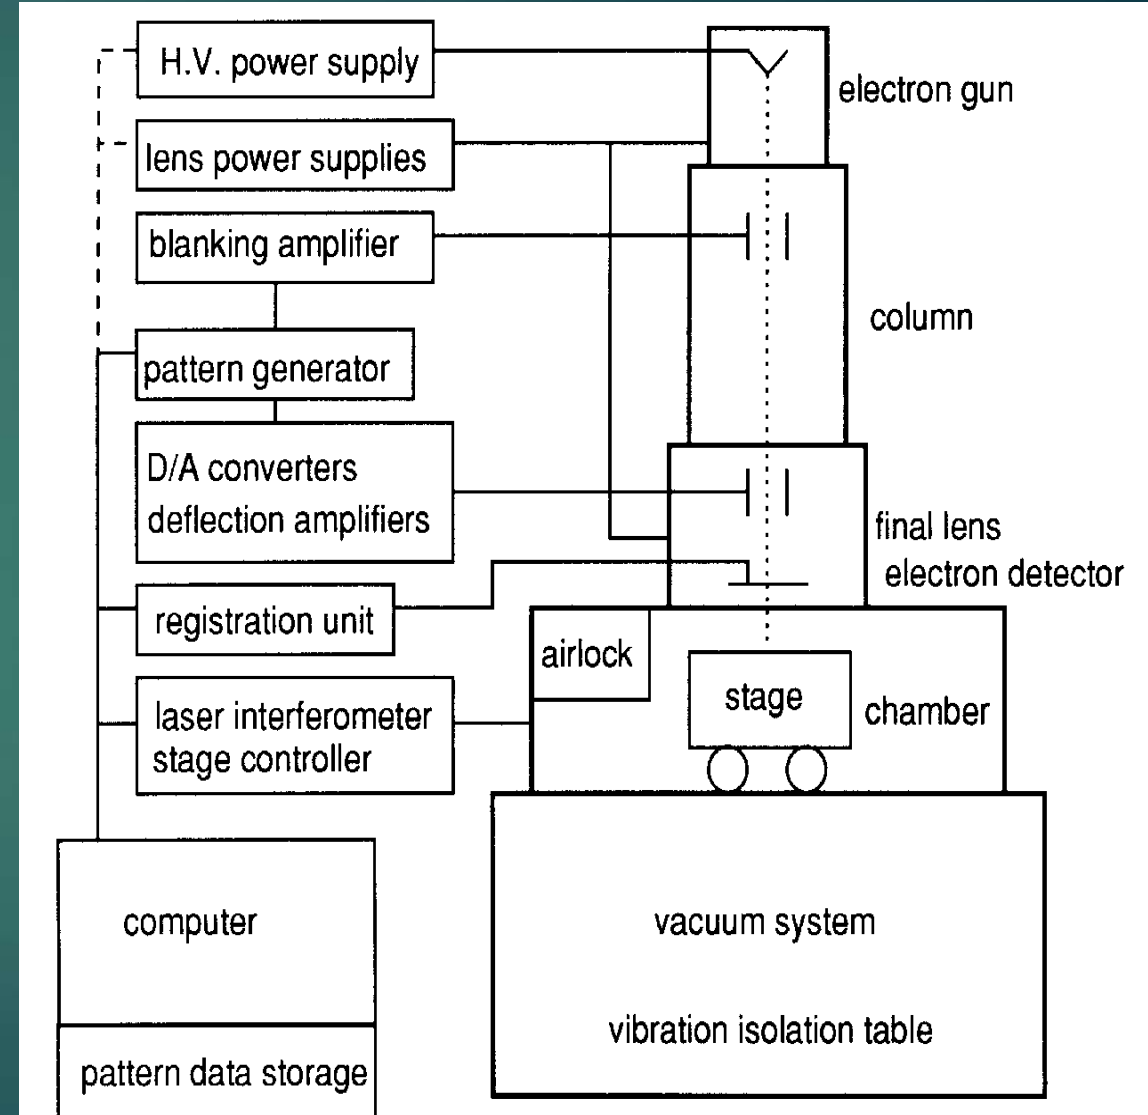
H.V. power supply

electron gun

lens power supplies

blanking amplifier

column

pattern generator

D/A converters
deflection amplifiers

final lens
electron detector

registration unit

airlock

stage

chamber

laser interferometer
stage controller

computer

vacuum system

vibration isolation table

pattern data storage